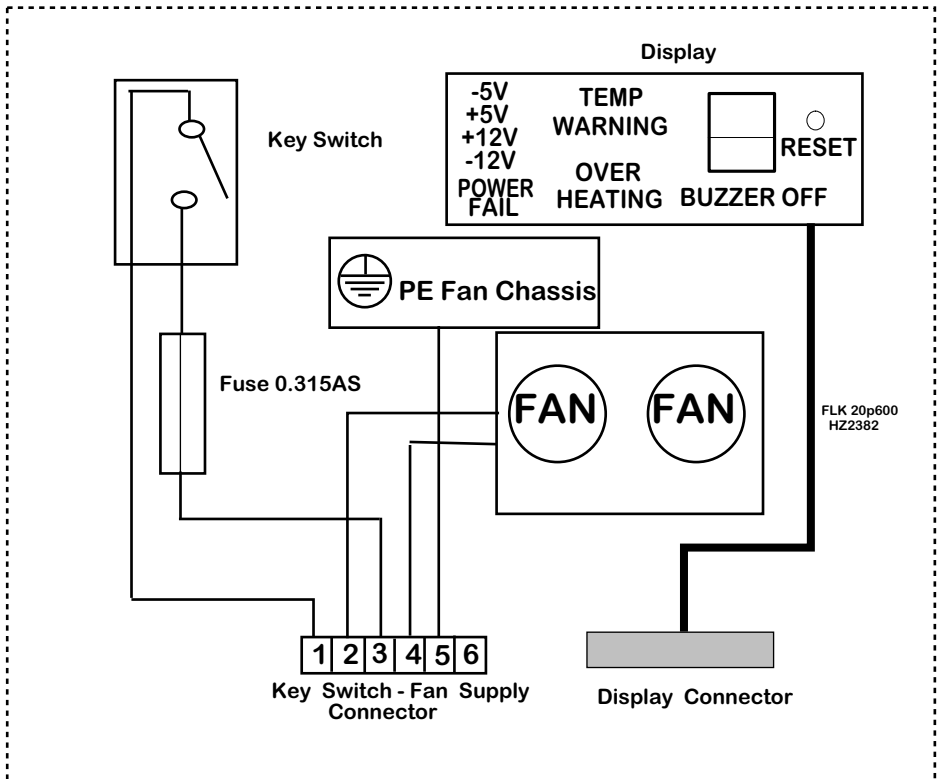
Display

-5V
+5V
+12V
-12V
POWER FAIL

TEMP WARNING

OVER HEATING

RESET

BUZZER OFF

Key Switch

PE Fan Chassis

Fuse 0.315AS

FAN

FAN

FLK 20p600
HZ2382

| 1 | 2 | 3 | 4 | 5 | 6 |
|---|---|---|---|---|---|

Key Switch - Fan Supply Connector

Display Connector